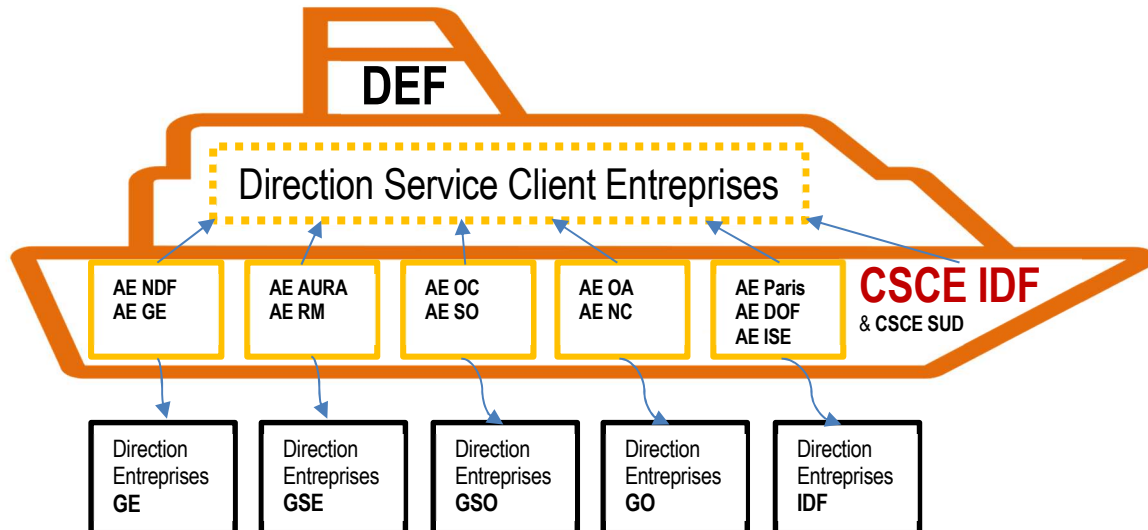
DEF

Direction Service Client Entreprises

AE NDF
AE GE

AE AURA
AE RM

AE OC
AE SO

AE OA
AE NC

AE Paris
AE DOF
AE ISE

CSCE IDF
& CSCE SUD

Direction Entreprises GE

Direction Entreprises GSE

Direction Entreprises GSO

Direction Entreprises GO

Direction Entreprises IDF